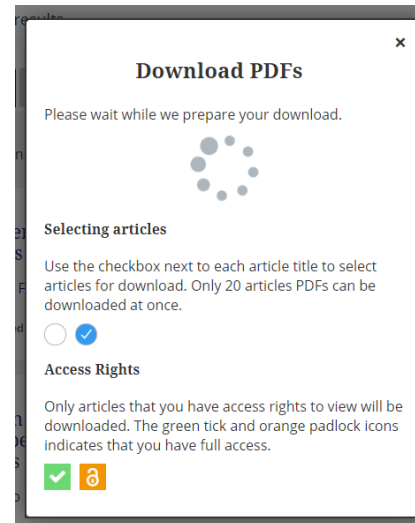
×

Download PDFs

Please wait while we prepare your download.

Selecting articles

Use the checkbox next to each article title to select articles for download. Only 20 articles PDFs can be downloaded at once.

Access Rights

Only articles that you have access rights to view will be downloaded. The green tick and orange padlock icons indicates that you have full access.